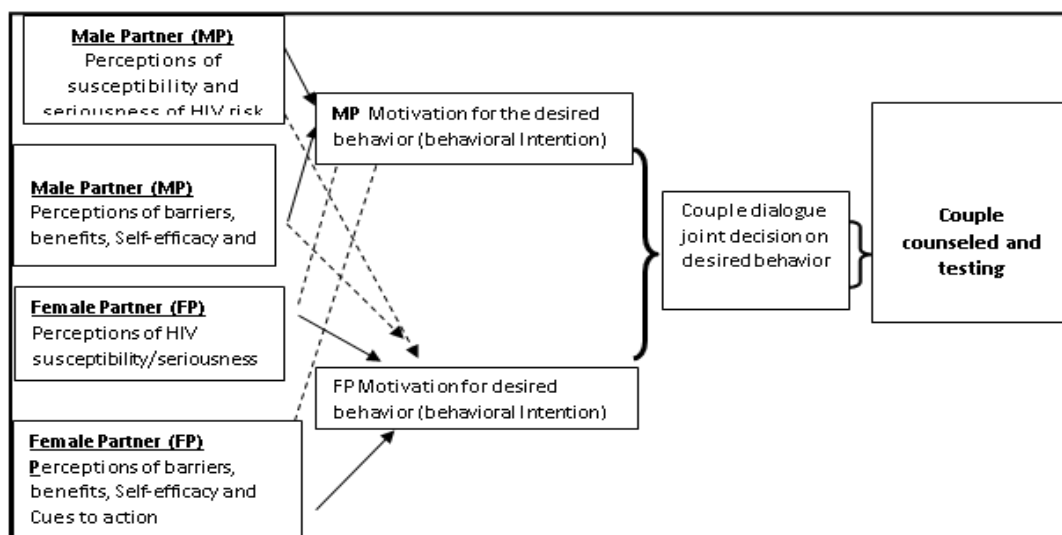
Male Partner (MP)
Perceptions of susceptibility and seriousness of HIV risk

Male Partner (MP)
Perceptions of barriers, benefits, Self-efficacy and

Female Partner (FP)
Perceptions of HIV susceptibility/seriousness

Female Partner (FP)
Perceptions of barriers, benefits, Self-efficacy and Cues to action

MP Motivation for the desired behavior (behavioral Intention)

FP Motivation for desired behavior (behavioral Intention)

Couple dialogue joint decision on desired behavior

Couple counseled and testing